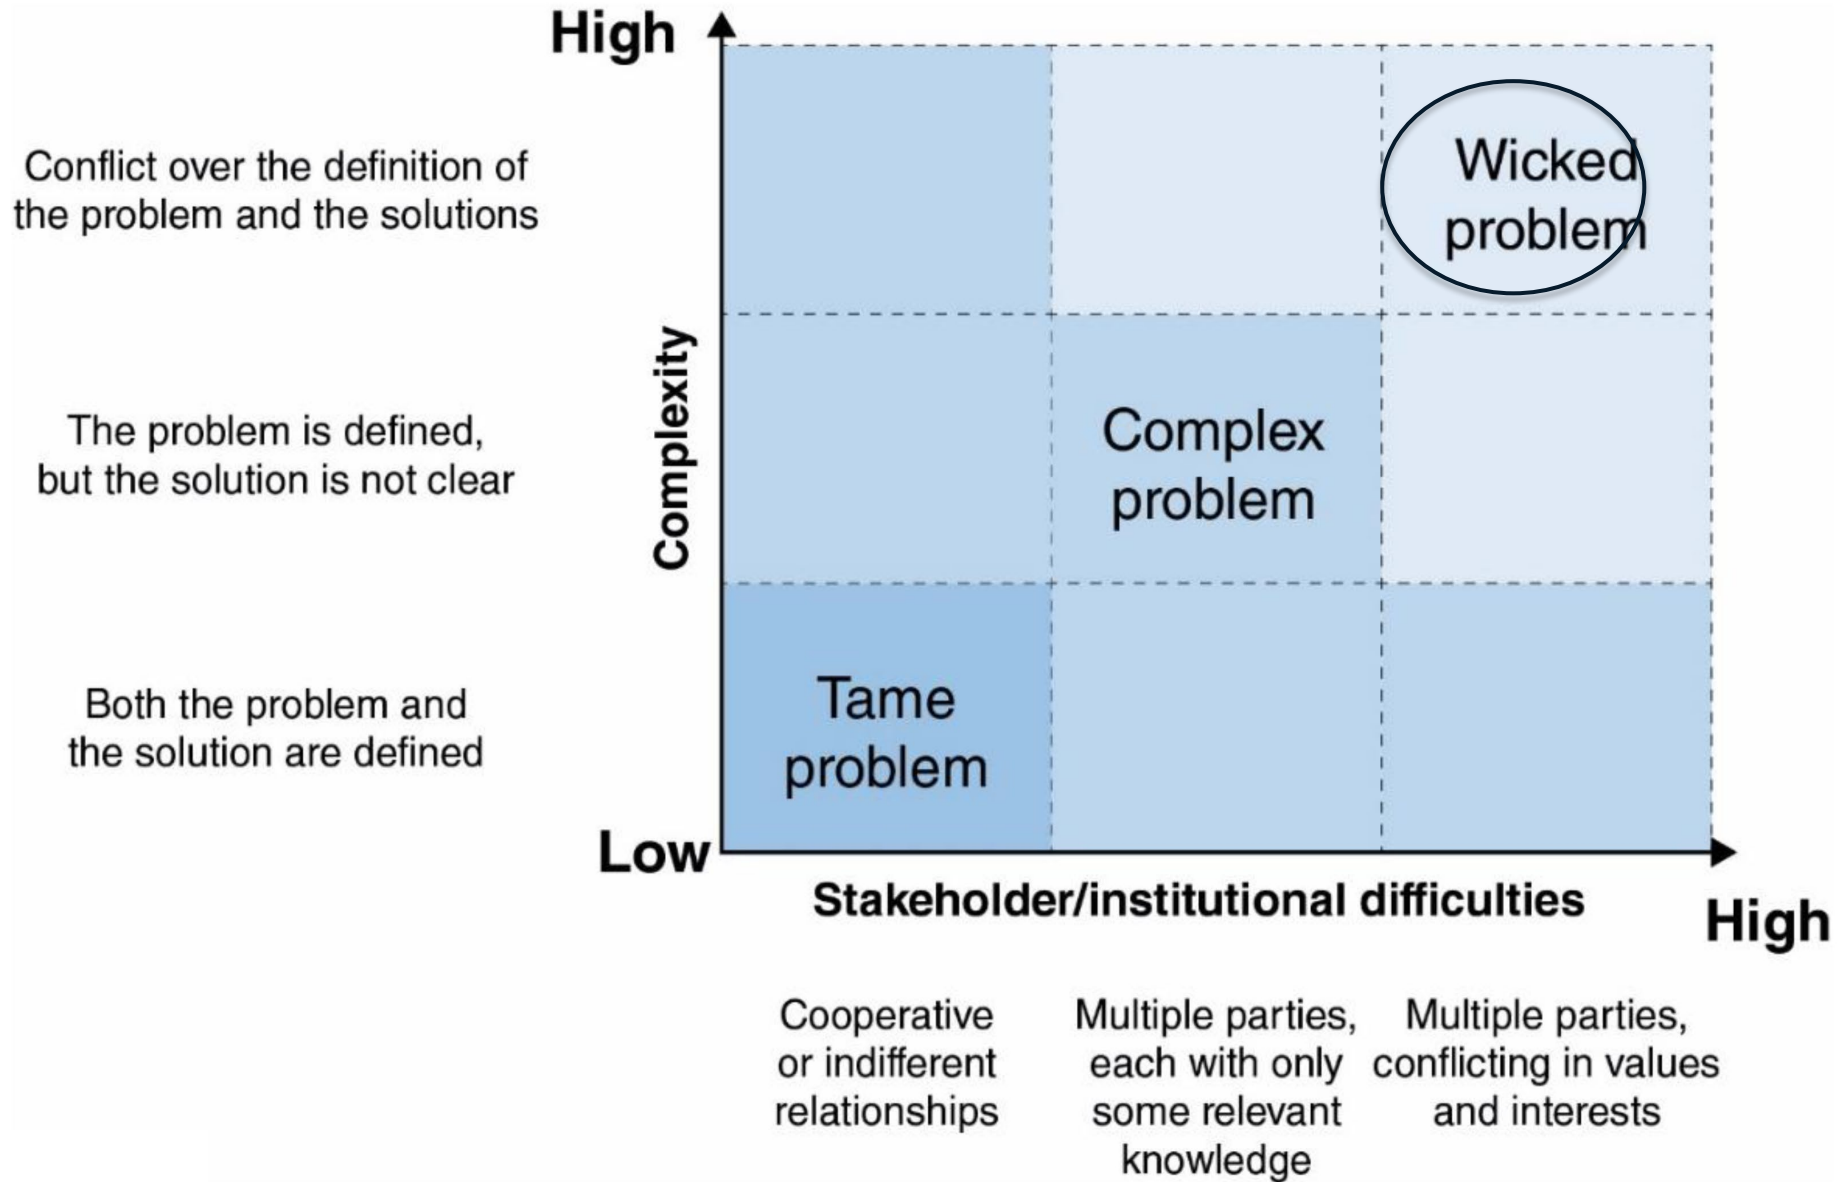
High

Conflict over the definition of the problem and the solutions

The problem is defined, but the solution is not clear

Both the problem and the solution are defined

Complexity

Wicked problem

Complex problem

Tame problem

Low

Stakeholder/institutional difficulties

High

Cooperative or indifferent relationships

Multiple parties, each with only some relevant knowledge

Multiple parties, conflicting in values and interests